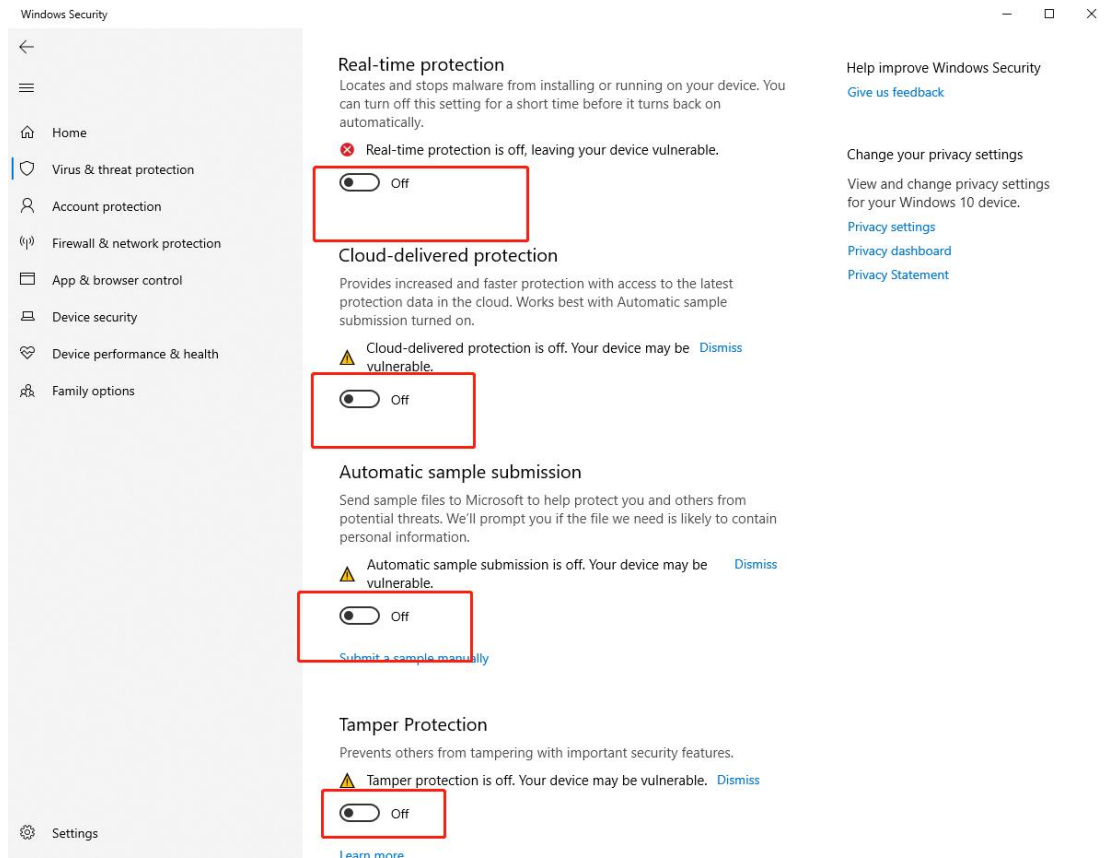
Windows Security

Home
Virus & threat protection
Account protection
Firewall & network protection
App & browser control
Device security
Device performance & health
Family options

Settings

Real-time protection

Locates and stops malware from installing or running on your device. You can turn off this setting for a short time before it turns back on automatically.

Real-time protection is off, leaving your device vulnerable.

Off

Cloud-delivered protection

Provides increased and faster protection with access to the latest protection data in the cloud. Works best with Automatic sample submission turned on.

Cloud-delivered protection is off. Your device may be vulnerable. Dismiss

Off

Automatic sample submission

Send sample files to Microsoft to help protect you and others from potential threats. We'll prompt you if the file we need is likely to contain personal information.

Automatic sample submission is off. Your device may be vulnerable. Dismiss

Off

Submit a sample manually

Tamper Protection

Prevents others from tampering with important security features.

Tamper protection is off. Your device may be vulnerable. Dismiss

Off

Learn more

Help improve Windows Security
Give us feedback

Change your privacy settings

View and change privacy settings for your Windows 10 device.
Privacy settings
Privacy dashboard
Privacy Statement